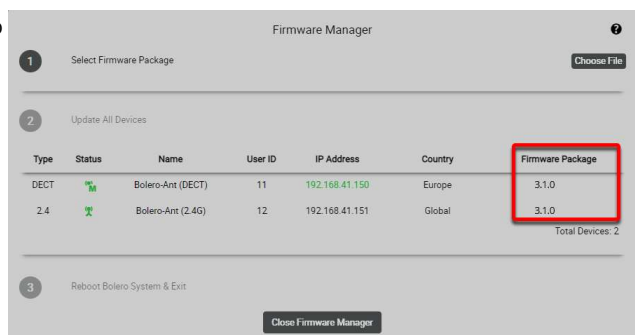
Firmware Manager

1 Select Firmware Package

Choose File

2 Update All Devices

| Type | Status | Name | User ID | IP Address | Country | Firmware Package |
|---|---|---|---|---|---|---|
| DECT | M | Bolero-Ant (DECT) | 11 | 192.168.41.150 | Europe | 3.1.0 |
| 2.4 | | Bolero-Ant (2.4G) | 12 | 192.168.41.151 | Global | 3.1.0 |

Total Devices: 2

3 Reboot Bolero System & Exit

Close Firmware Manager